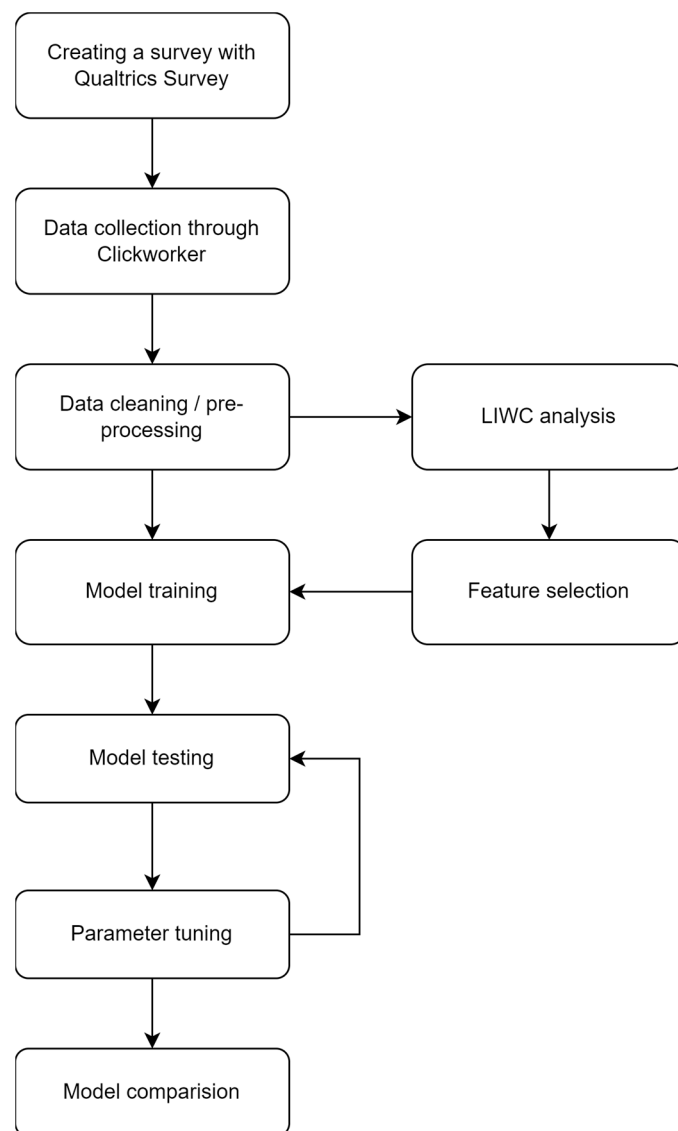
Creating a survey with Qualtrics Survey

Data collection through Clickworker

Data cleaning / pre-processing

LIWC analysis

Model training

Feature selection

Model testing

Parameter tuning

Model comparision